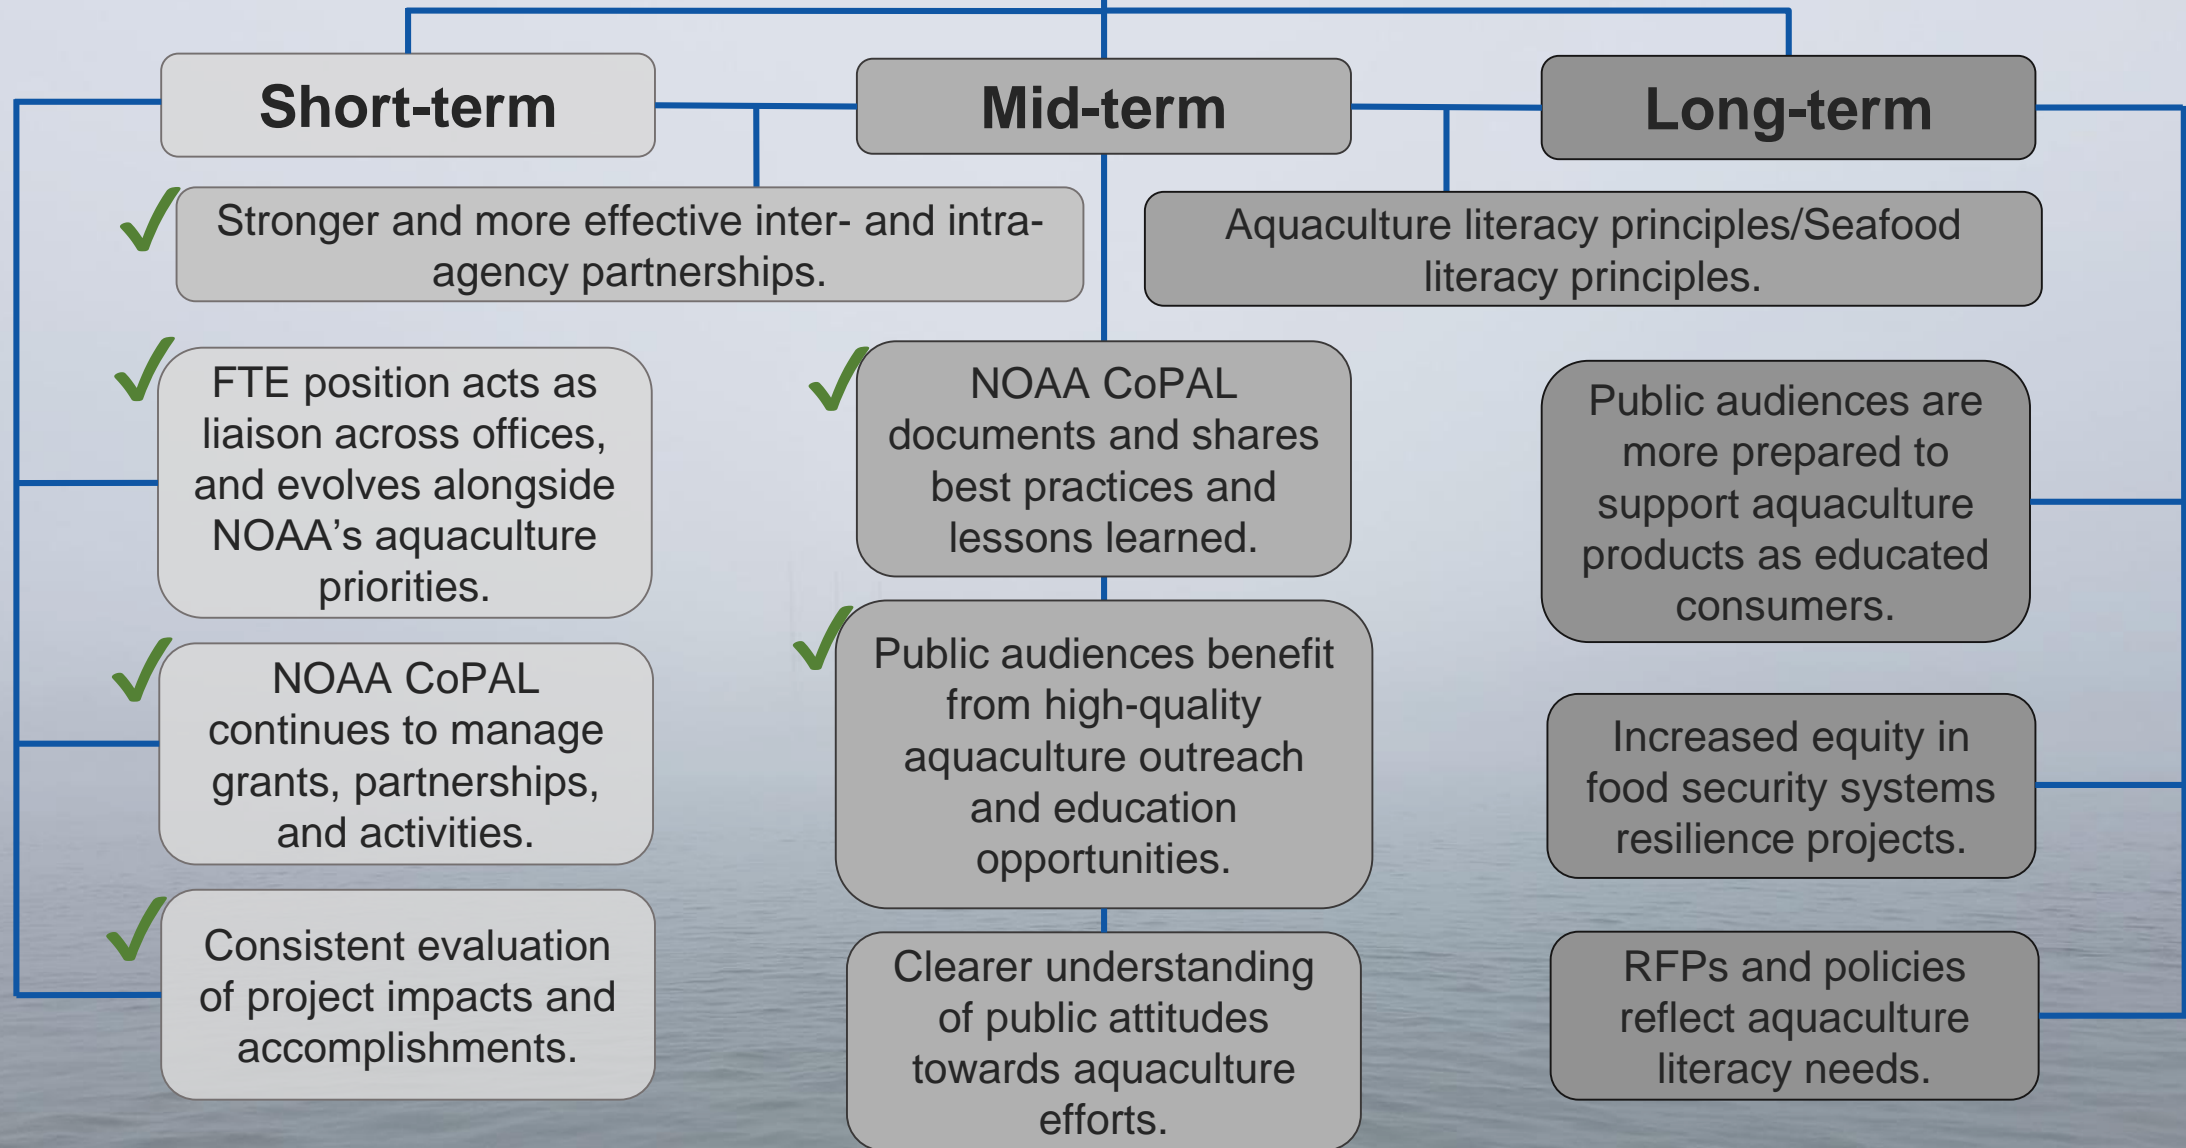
Short-term

Mid-term

Long-term

✓ Stronger and more effective inter- and intra-agency partnerships.

Aquaculture literacy principles/Seafood literacy principles.

✓ FTE position acts as liaison across offices, and evolves alongside NOAA's aquaculture priorities.

✓ NOAA CoPAL continues to manage grants, partnerships, and activities.

✓ Consistent evaluation of project impacts and accomplishments.

✓ NOAA CoPAL documents and shares best practices and lessons learned.

✓ Public audiences benefit from high-quality aquaculture outreach and education opportunities.

Clearer understanding of public attitudes towards aquaculture efforts.

Public audiences are more prepared to support aquaculture products as educated consumers.

Increased equity in food security systems resilience projects.

RFPs and policies reflect aquaculture literacy needs.